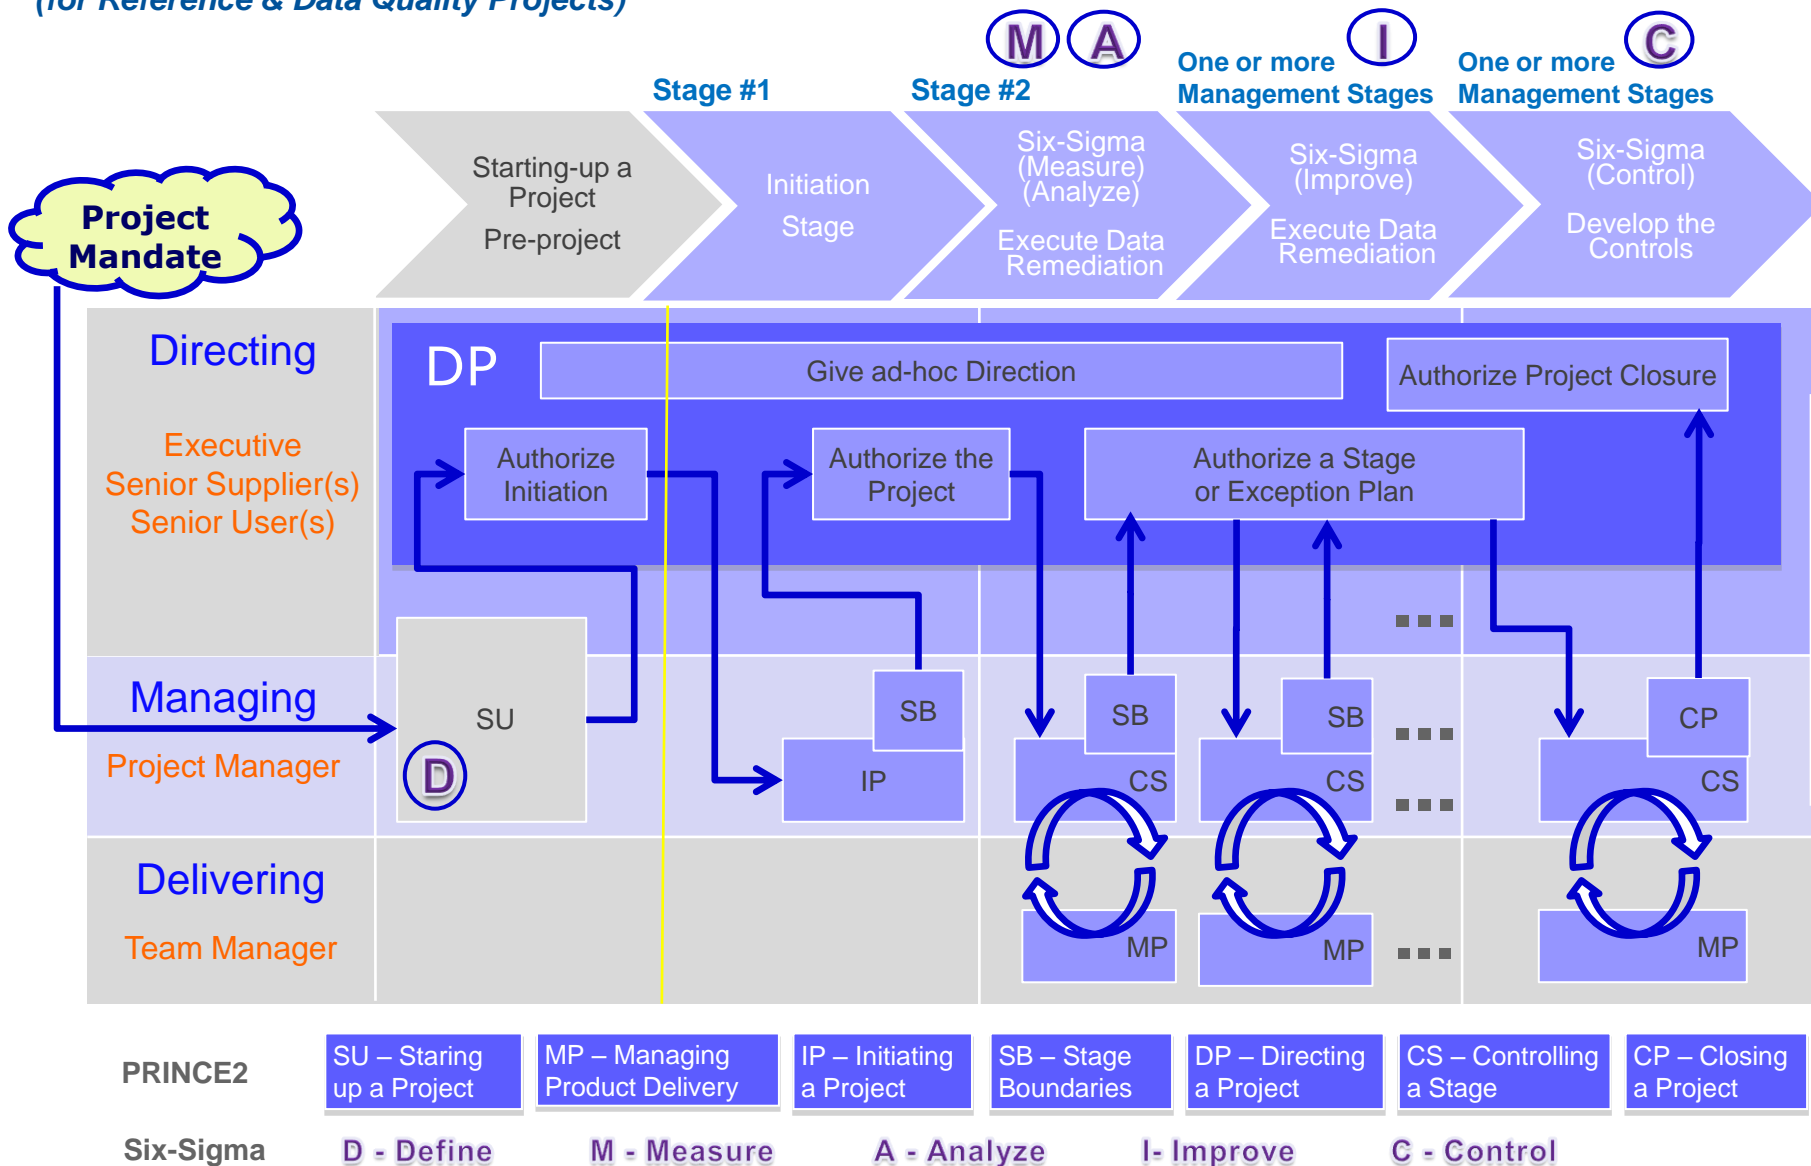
(for Reference & Data Quality Projects)

M A I C

Stage #1 Stage #2 One or more Management Stages One or more Management Stages

Starting-up a Project Pre-project

Initiation Stage

Six-Sigma (Measure) (Analyze) Execute Data Remediation

Six-Sigma (Improve) Execute Data Remediation

Six-Sigma (Control) Develop the Controls

Project Mandate

Directing

Executive Senior Supplier(s) Senior User(s)

DP

Give ad-hoc Direction

Authorize Project Closure

Authorize Initiation

Authorize the Project

Authorize a Stage or Exception Plan

Managing

Project Manager

SU

D

SB

IP

SB

CS

SB

CS

CP

CS

Delivering

Team Manager

MP

MP

MP

| PRINCE2 | SU – Staring up a Project | MP – Managing Product Delivery | IP – Initiating a Project | SB – Stage Boundaries | DP – Directing a Project | CS – Controlling a Stage | CP – Closing a Project |
|---|---|---|---|---|---|---|---|

Six-Sigma D - Define M - Measure A - Analyze I- Improve C - Control